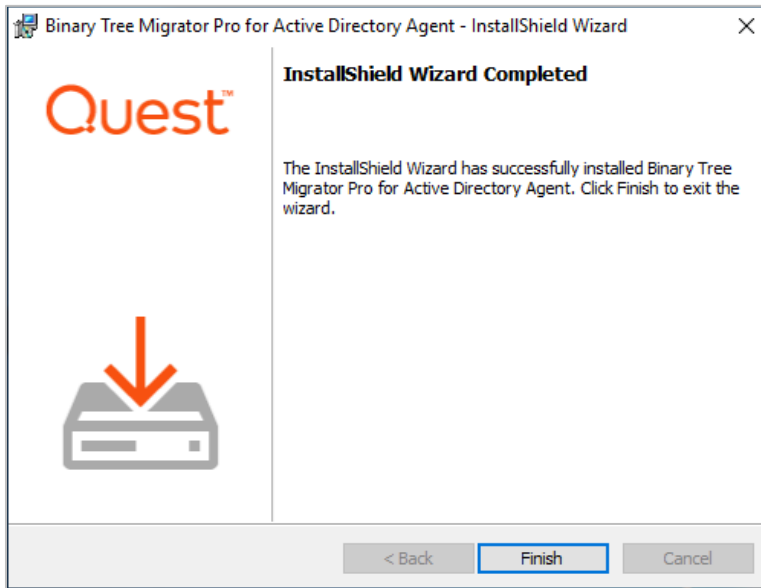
Binary Tree Migrator Pro for Active Directory Agent - InstallShield Wizard

Quest™

InstallShield Wizard Completed

The InstallShield Wizard has successfully installed Binary Tree Migrator Pro for Active Directory Agent. Click Finish to exit the wizard.

< Back
Finish
Cancel